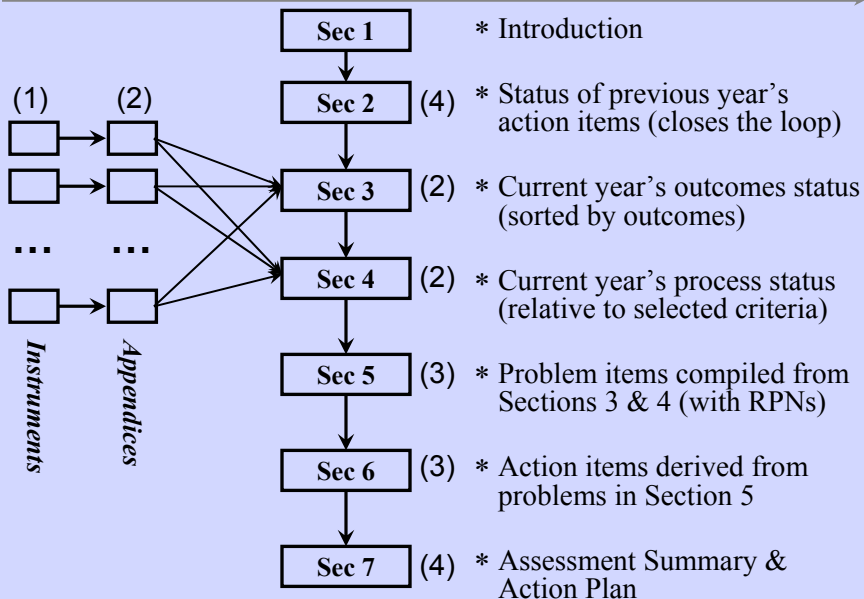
(1) (2)

...
...

Instruments

Appendices

Sec 1
* Introduction

Sec 2 (4) * Status of previous year's action items (closes the loop)

Sec 3 (2) * Current year's outcomes status (sorted by outcomes)

Sec 4 (2) * Current year's process status (relative to selected criteria)

Sec 5 (3) * Problem items compiled from Sections 3 & 4 (with RPNs)

Sec 6 (3) * Action items derived from problems in Section 5

Sec 7 (4) * Assessment Summary & Action Plan